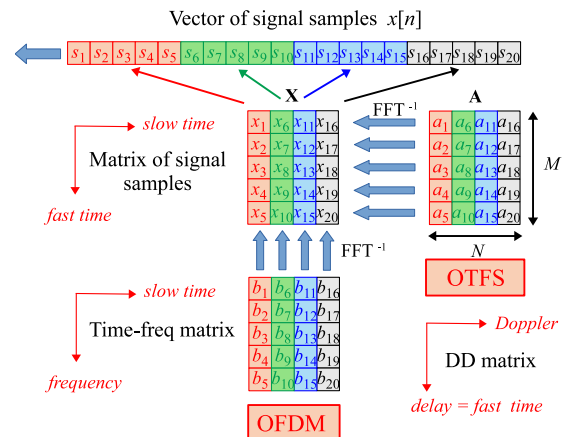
Vector of signal samples $x[n]$

$s_1$ $s_2$ $s_3$ $s_4$ $s_5$ $s_6$ $s_7$ $s_8$ $s_9$ $s_{10}$ $s_{11}$ $s_{12}$ $s_{13}$ $s_{14}$ $s_{15}$ $s_{16}$ $s_{17}$ $s_{18}$ $s_{19}$ $s_{20}$

**X**

**A**

FFT $^{-1}$

slow time

Matrix of signal samples

fast time

| $x_1$ | $x_6$ | $x_{11}$ | $x_{16}$ |
|---|---|---|---|
| $x_2$ | $x_7$ | $x_{12}$ | $x_{17}$ |
| $x_3$ | $x_8$ | $x_{13}$ | $x_{18}$ |
| $x_4$ | $x_9$ | $x_{14}$ | $x_{19}$ |
| $x_5$ | $x_{10}$ | $x_{15}$ | $x_{20}$ |

| $a_1$ | $a_6$ | $a_{11}$ | $a_{16}$ |
|---|---|---|---|
| $a_2$ | $a_7$ | $a_{12}$ | $a_{17}$ |
| $a_3$ | $a_8$ | $a_{13}$ | $a_{18}$ |
| $a_4$ | $a_9$ | $a_{14}$ | $a_{19}$ |
| $a_5$ | $a_{10}$ | $a_{15}$ | $a_{20}$ |

$M$

$N$

OTFS

FFT $^{-1}$

slow time

Time-freq matrix

frequency

| $b_1$ | $b_6$ | $b_{11}$ | $b_{16}$ |
|---|---|---|---|
| $b_2$ | $b_7$ | $b_{12}$ | $b_{17}$ |
| $b_3$ | $b_8$ | $b_{13}$ | $b_{18}$ |
| $b_4$ | $b_9$ | $b_{14}$ | $b_{19}$ |
| $b_5$ | $b_{10}$ | $b_{15}$ | $b_{20}$ |

OFDM

Doppler

DD matrix

delay = fast time